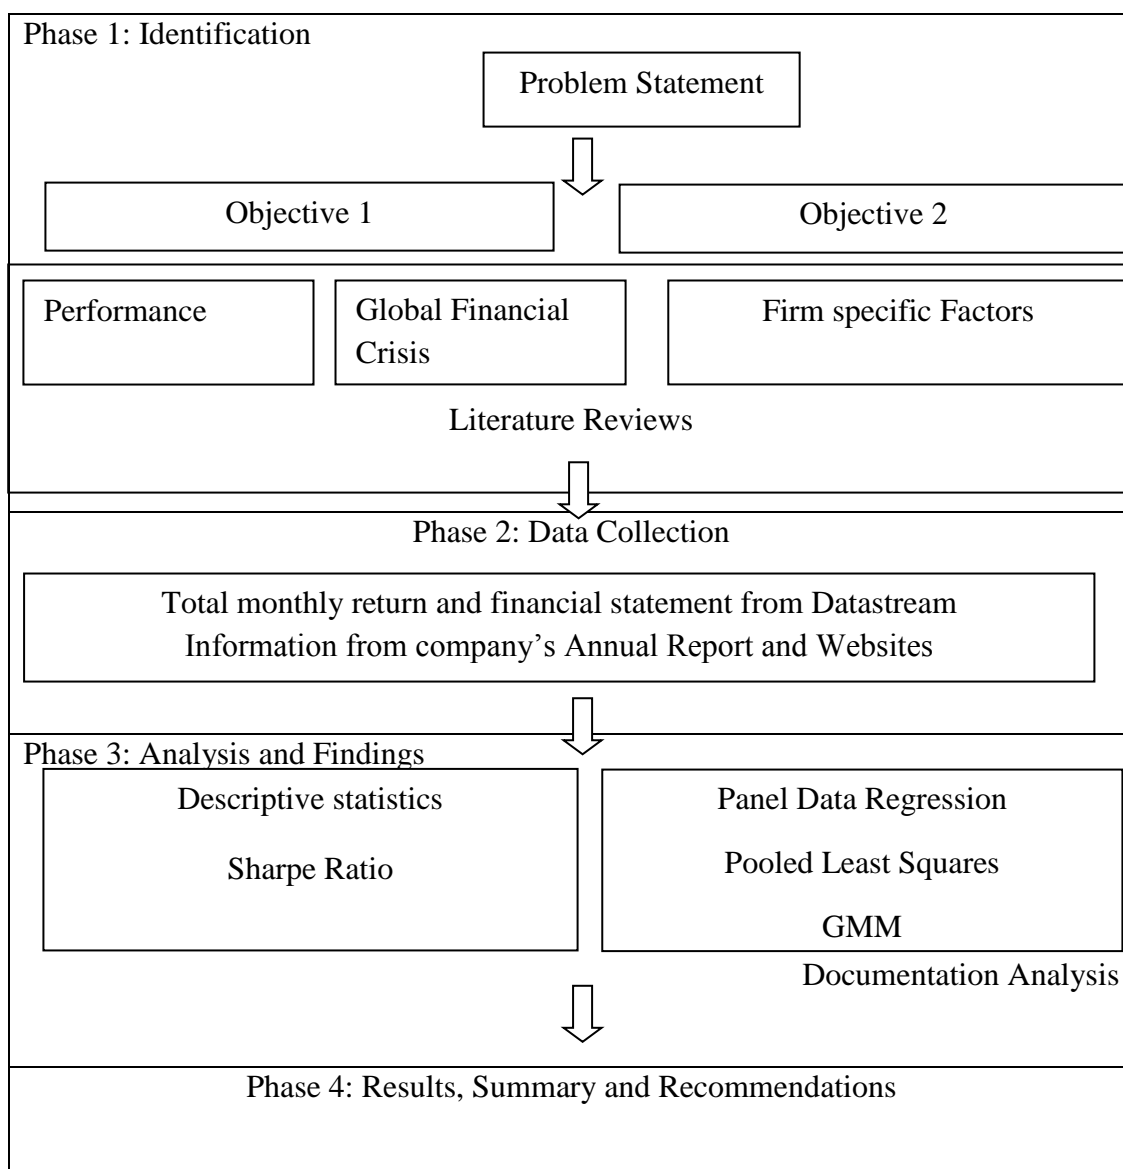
Phase 1: Identification

Problem Statement

Objective 1

Objective 2

Performance

Global Financial Crisis

Firm specific Factors

Literature Reviews

Phase 2: Data Collection

Total monthly return and financial statement from Datastream
Information from company's Annual Report and Websites

Phase 3: Analysis and Findings

Descriptive statistics

Sharpe Ratio

Panel Data Regression

Pooled Least Squares

GMM

Documentation Analysis

Phase 4: Results, Summary and Recommendations